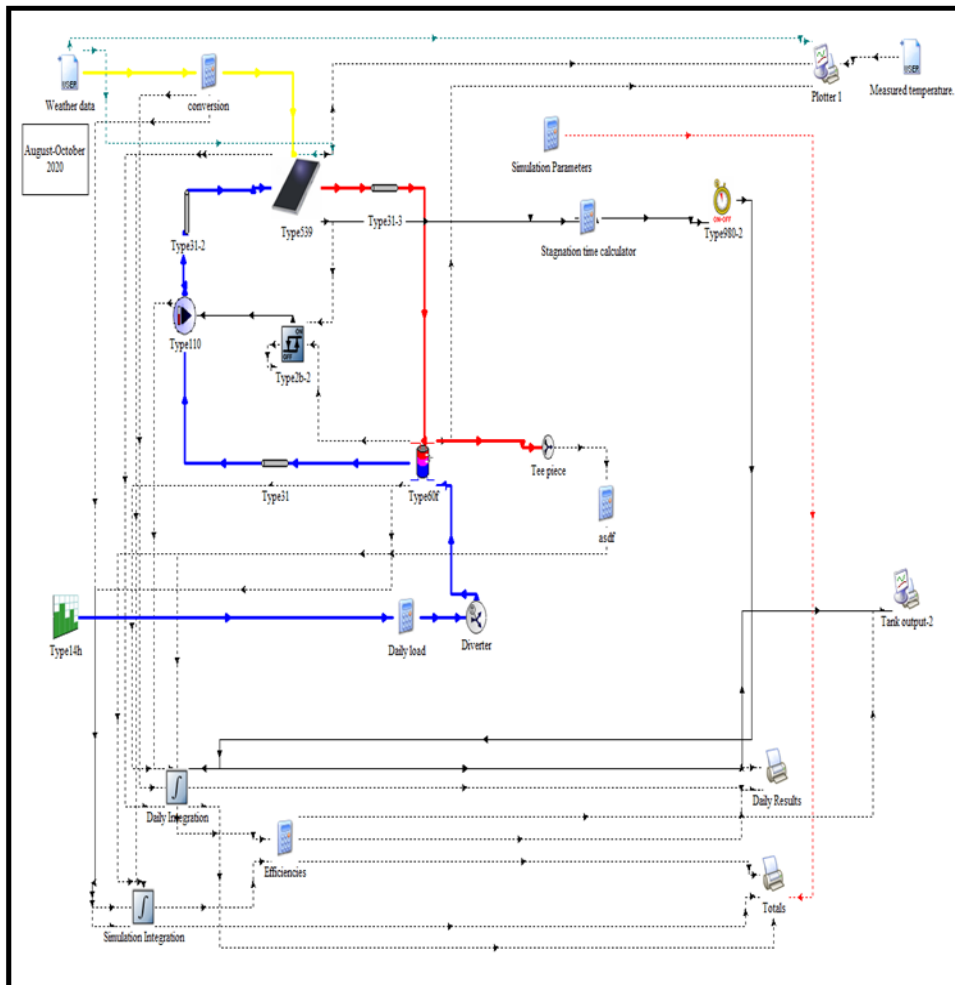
Weather data

conversion

Plotter 1

Measured temperature.

August-October 2020

Simulation Parameters

Type539

Type31-3

Type31-2

Stagnation time calculator

Type980-2

ON-OFF

Type110

Type2b-2

Tee piece

Type31

Type60f

asdf

Type14h

Daily load

Diverter

Tank output-2

Daily Results

Daily Integration

Efficiencies

Totals

Simulation Integration